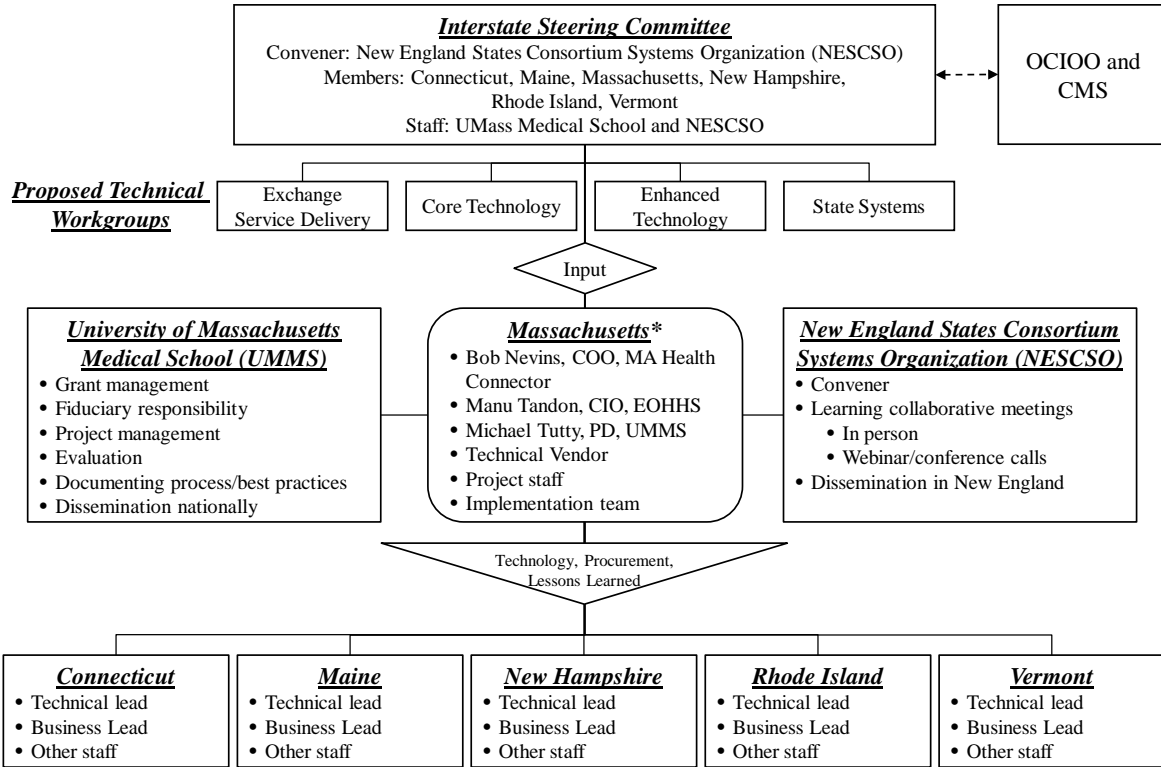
Interstate Steering Committee
Convener: New England States Consortium Systems Organization (NESCSO)
Members: Connecticut, Maine, Massachusetts, New Hampshire, Rhode Island, Vermont
Staff: UMass Medical School and NESCSO

OCIOO and CMS

Proposed Technical Workgroups

Exchange Service Delivery

Core Technology

Enhanced Technology

State Systems

Input

University of Massachusetts Medical School (UMMS)
• Grant management
• Fiduciary responsibility
• Project management
• Evaluation
• Documenting process/best practices
• Dissemination nationally

Massachusetts*
• Bob Nevins, COO, MA Health Connector
• Manu Tandon, CIO, EOHHS
• Michael Tutty, PD, UMMS
• Technical Vendor
• Project staff
• Implementation team

New England States Consortium Systems Organization (NESCSO)
• Convener
• Learning collaborative meetings
• In person
• Webinar/conference calls
• Dissemination in New England

Technology, Procurement, Lessons Learned

Connecticut
• Technical lead
• Business Lead
• Other staff

Maine
• Technical lead
• Business Lead
• Other staff

New Hampshire
• Technical lead
• Business Lead
• Other staff

Rhode Island
• Technical lead
• Business Lead
• Other staff

Vermont
• Technical lead
• Business Lead
• Other staff